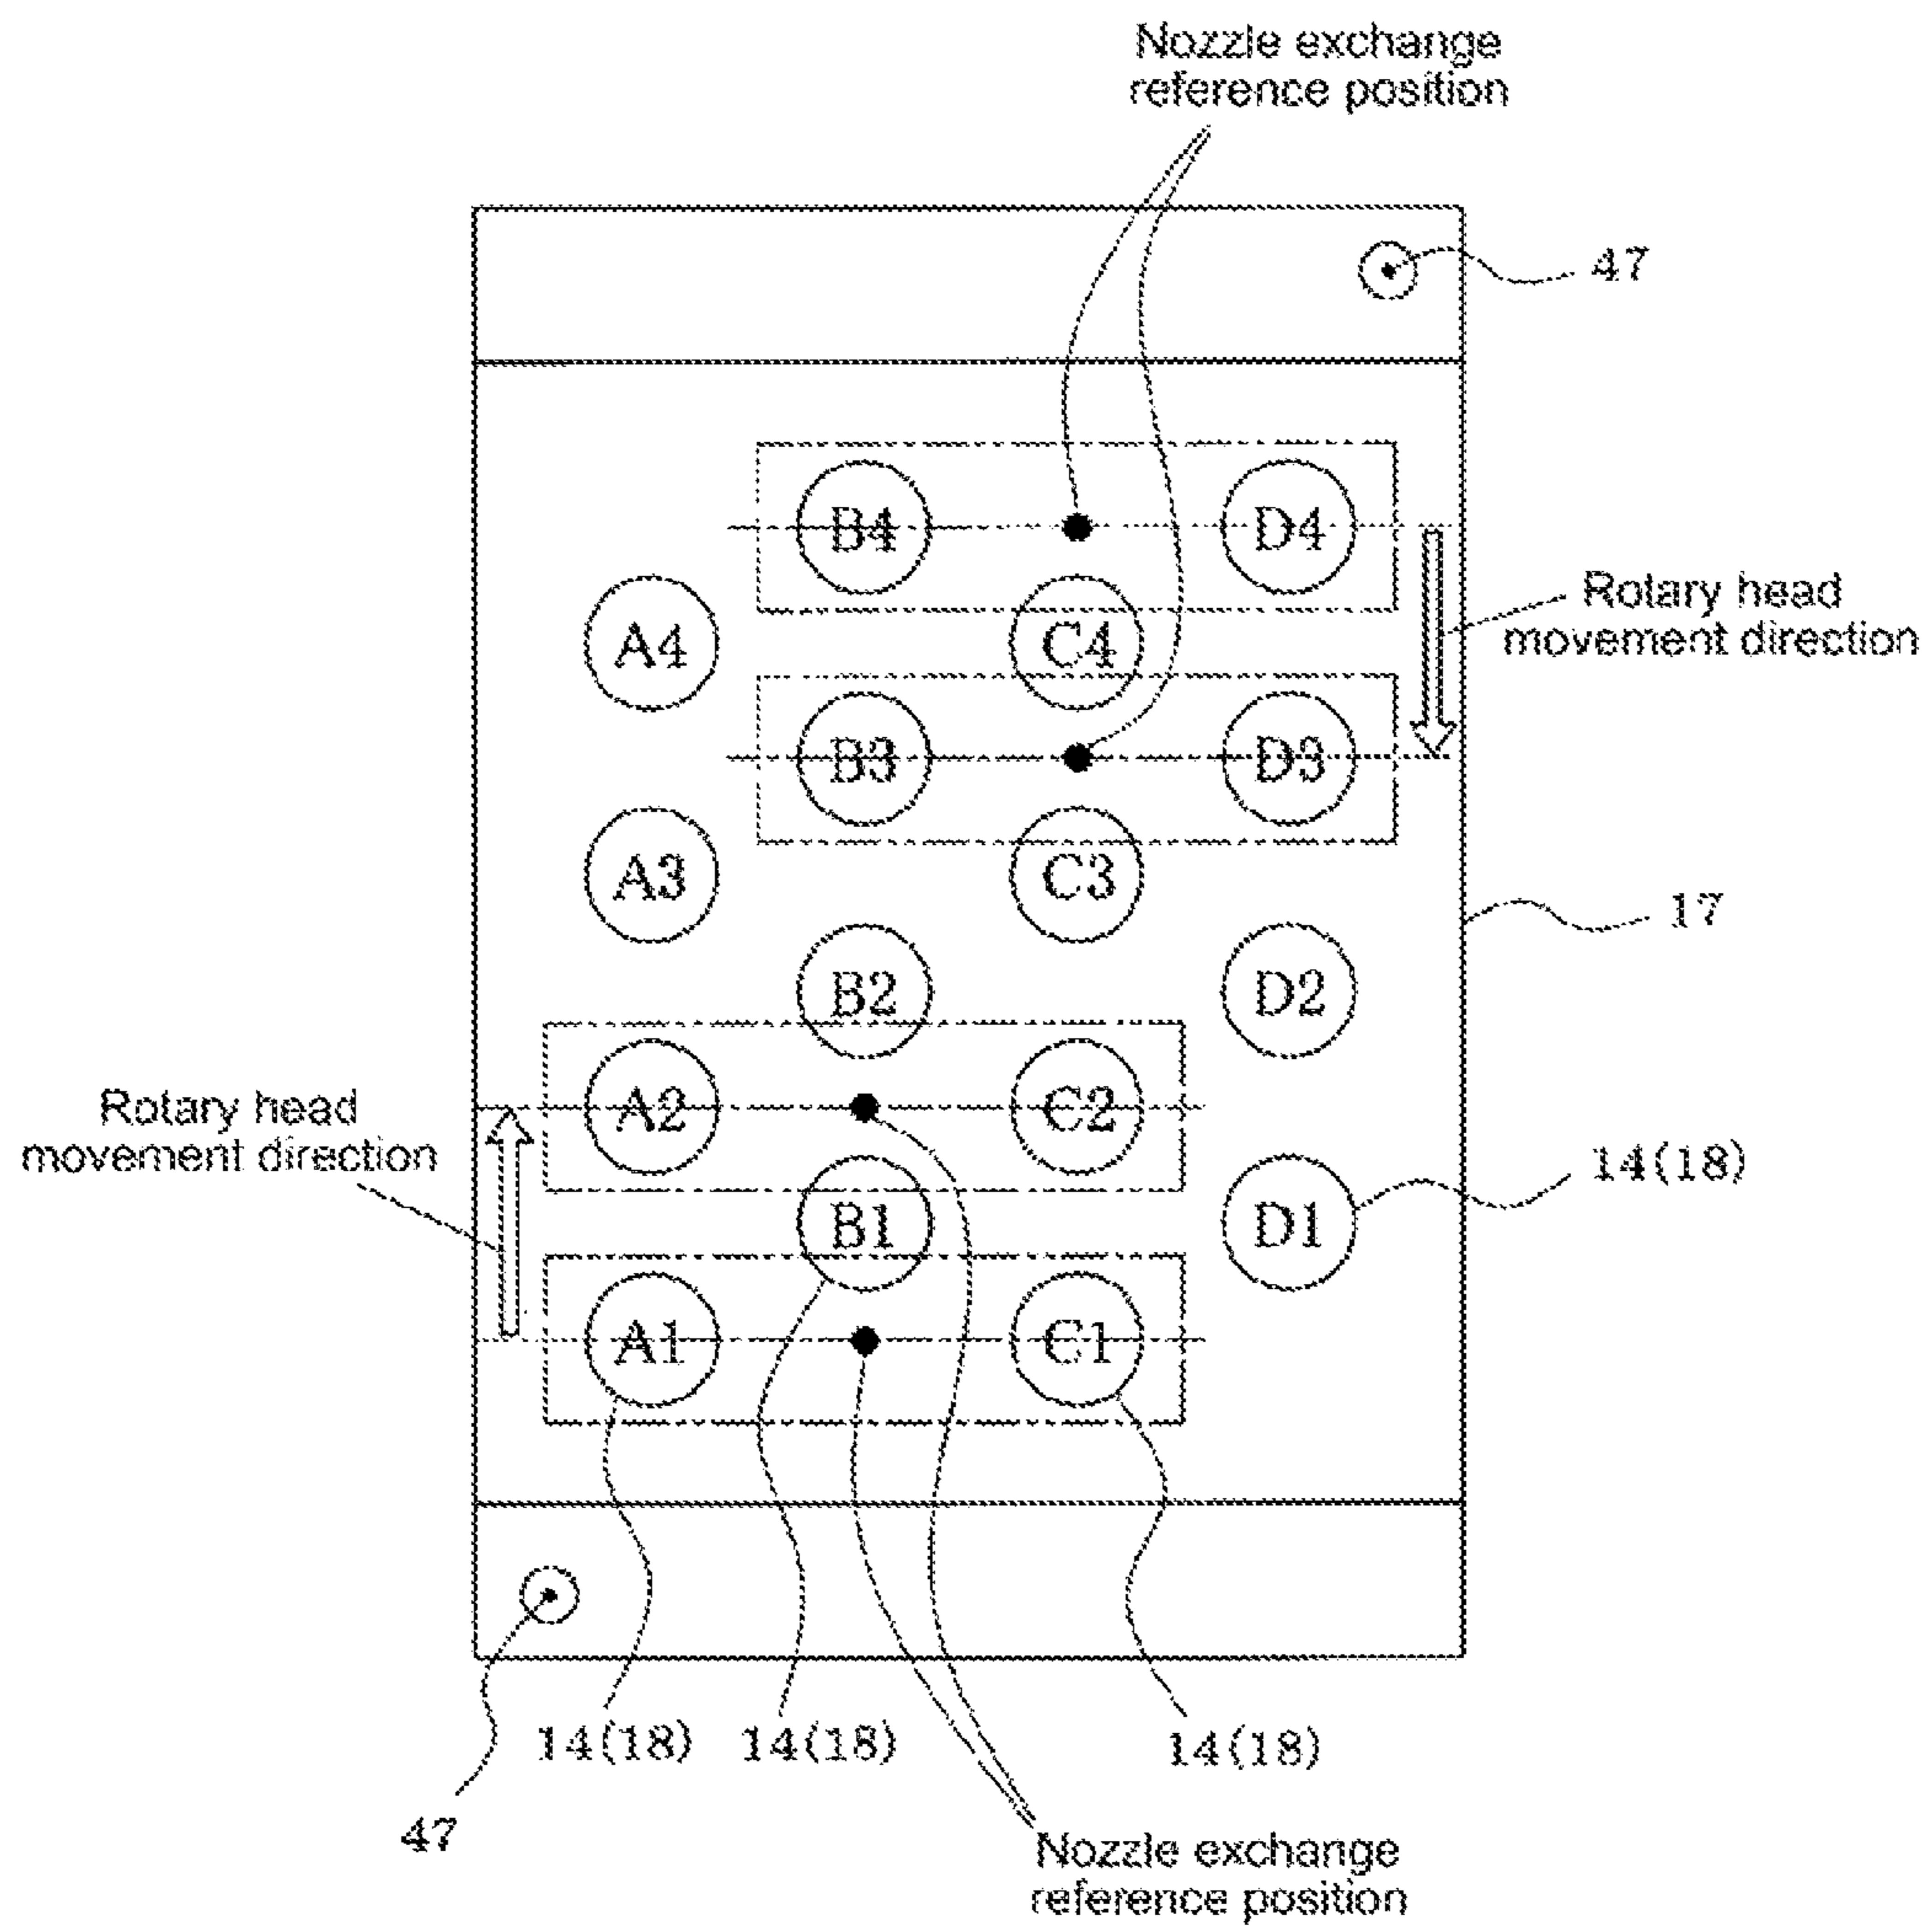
Nozzle exchange reference position

47

B4

D4

Rotary head movement direction

A4

C4

B3

D3

A3

C3

17

B2

D2

A2

C2

Rotary head movement direction

14(18)

B1

D1

A1

C1

47

14(18) 14(18)

14(18)

47

Nozzle exchange reference position